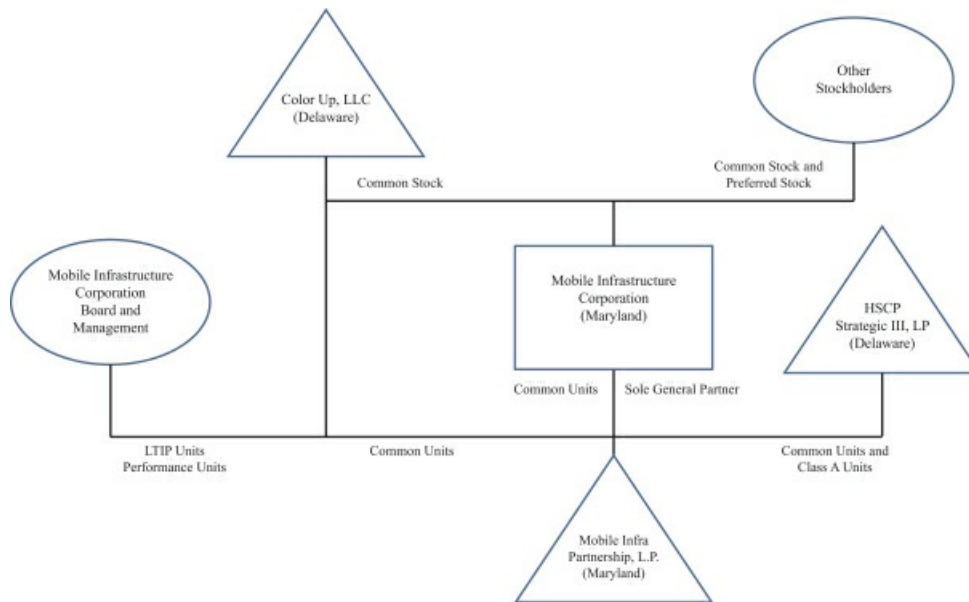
Color Up, LLC
(Delaware)

Other
Stockholders

Common Stock

Common Stock and
Preferred Stock

Mobile Infrastructure
Corporation
Board and
Management

Mobile Infrastructure
Corporation
(Maryland)

HSCP
Strategic III, LP
(Delaware)

Common Units

Sole General Partner

LTIP Units
Performance Units

Common Units

Common Units and
Class A Units

Mobile Infra
Partnership, L.P.
(Maryland)